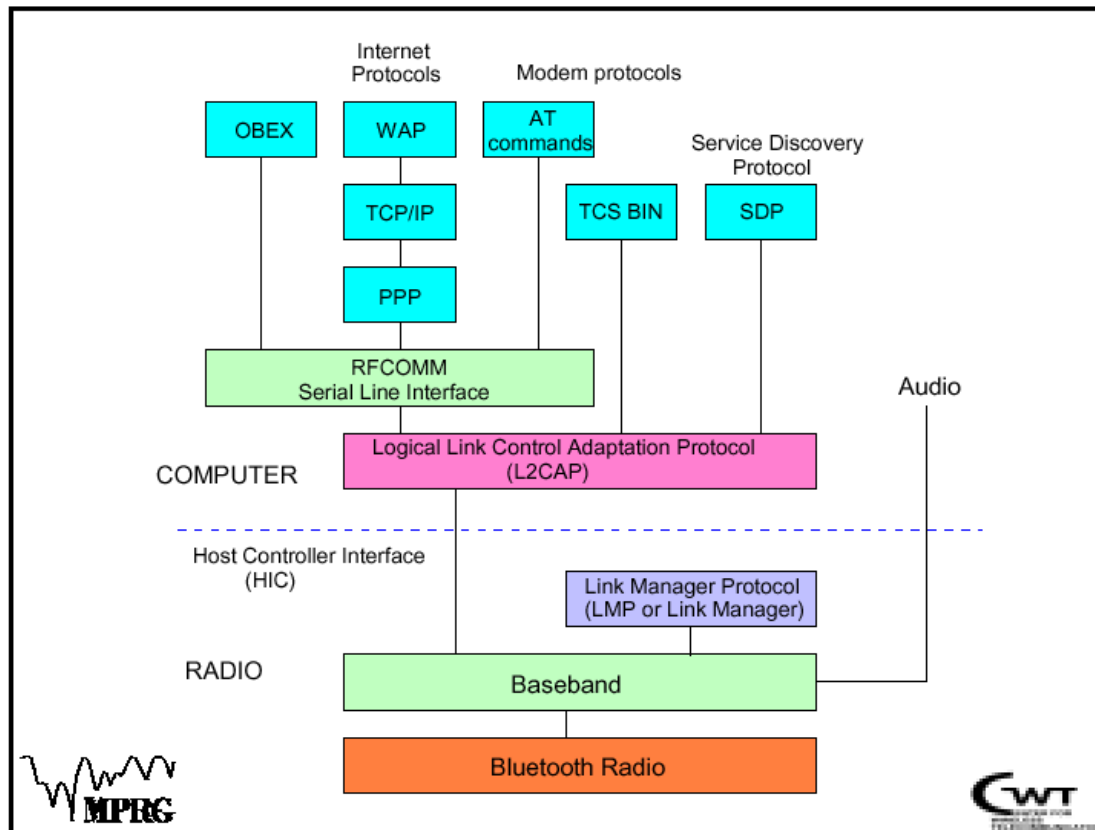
Internet Protocols

Modem protocols

OBEX

WAP

AT commands

Service Discovery Protocol

TCP/IP

TCS BIN

SDP

PPP

RFCOMM
Serial Line Interface

Audio

COMPUTER

Logical Link Control Adaptation Protocol
(L2CAP)

Host Controller Interface
(HIC)

Link Manager Protocol
(LMP or Link Manager)

RADIO

Baseband

Bluetooth Radio

MPRG

CWT

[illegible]